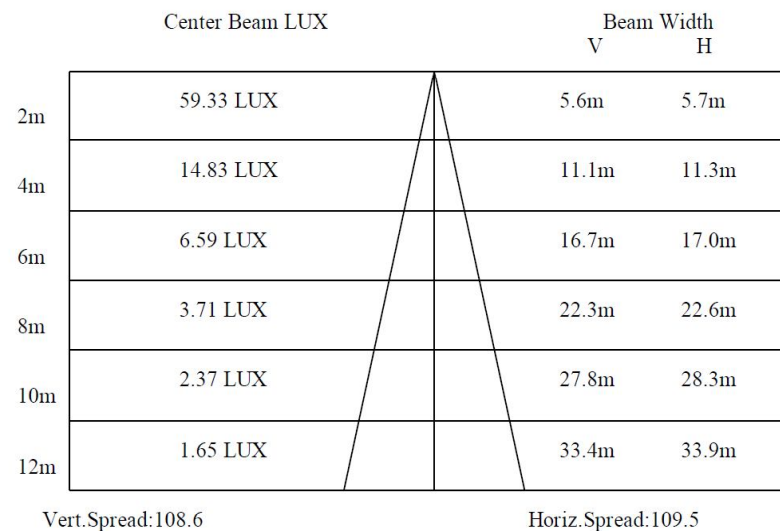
| | Center Beam LUX | Beam Width V | H |
|---|---|---|---|
| 2m | 59.33 LUX | 5.6m | 5.7m |
| 4m | 14.83 LUX | 11.1m | 11.3m |
| 6m | 6.59 LUX | 16.7m | 17.0m |
| 8m | 3.71 LUX | 22.3m | 22.6m |
| 10m | 2.37 LUX | 27.8m | 28.3m |
| 12m | 1.65 LUX | 33.4m | 33.9m |

Vert.Spread:108.6

Horiz.Spread:109.5